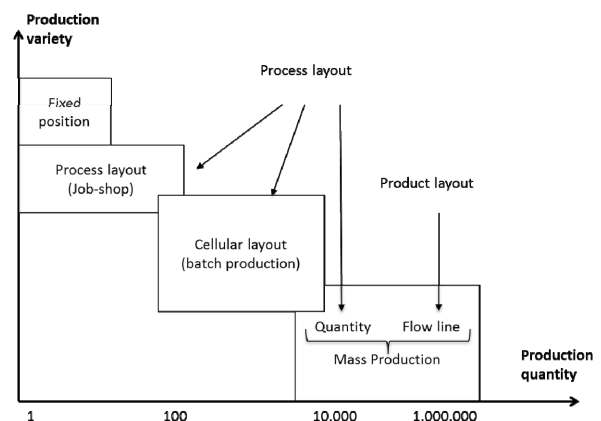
Production variety

Process layout

Fixed position

Process layout (Job-shop)

Product layout

Cellular layout (batch production)

Quantity

Flow line

Mass Production

Production quantity

1

100

10.000

1.000.000